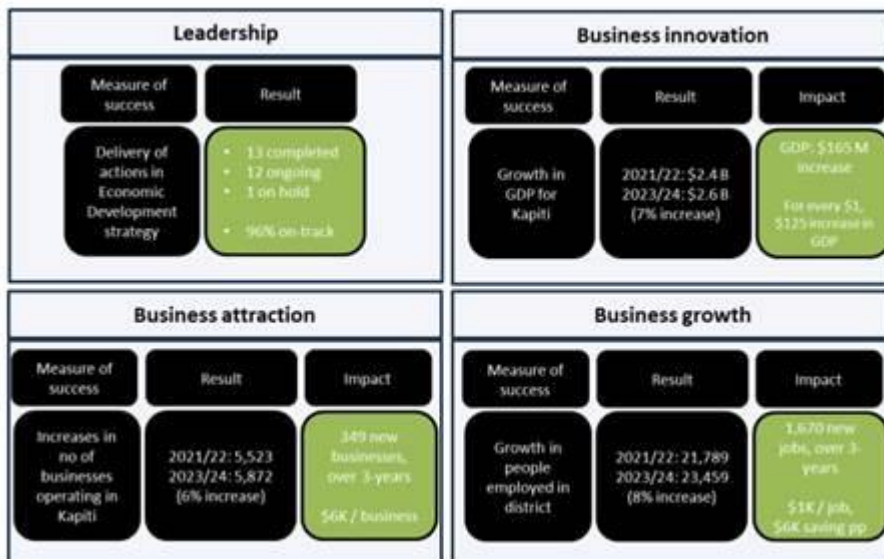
Leadership

| Measure of success | Result |
|---|---|
| Delivery of actions in Economic Development strategy | • 13 completed<br>• 12 ongoing<br>• 1 on hold<br>• 96% on-track |

Business innovation

| Measure of success | Result | Impact |
|---|---|---|
| Growth in GDP for Kapiti | 2021/22: \$2.4 B<br>2023/24: \$2.6 B<br>(7% increase) | GDP: \$165 M increase<br>For every \$1, \$125 increase in GDP |

Business attraction

| Measure of success | Result | Impact |
|---|---|---|
| Increases in no of businesses operating in Kapiti | 2021/22: 5,523<br>2023/24: 5,872<br>(6% increase) | 349 new businesses, over 3-years<br>\$6K / business |

Business growth

| Measure of success | Result | Impact |
|---|---|---|
| Growth in people employed in district | 2021/22: 21,789<br>2023/24: 23,459<br>(8% increase) | 1,670 new jobs, over 3-years<br>\$1K / job, \$6K saving pp |